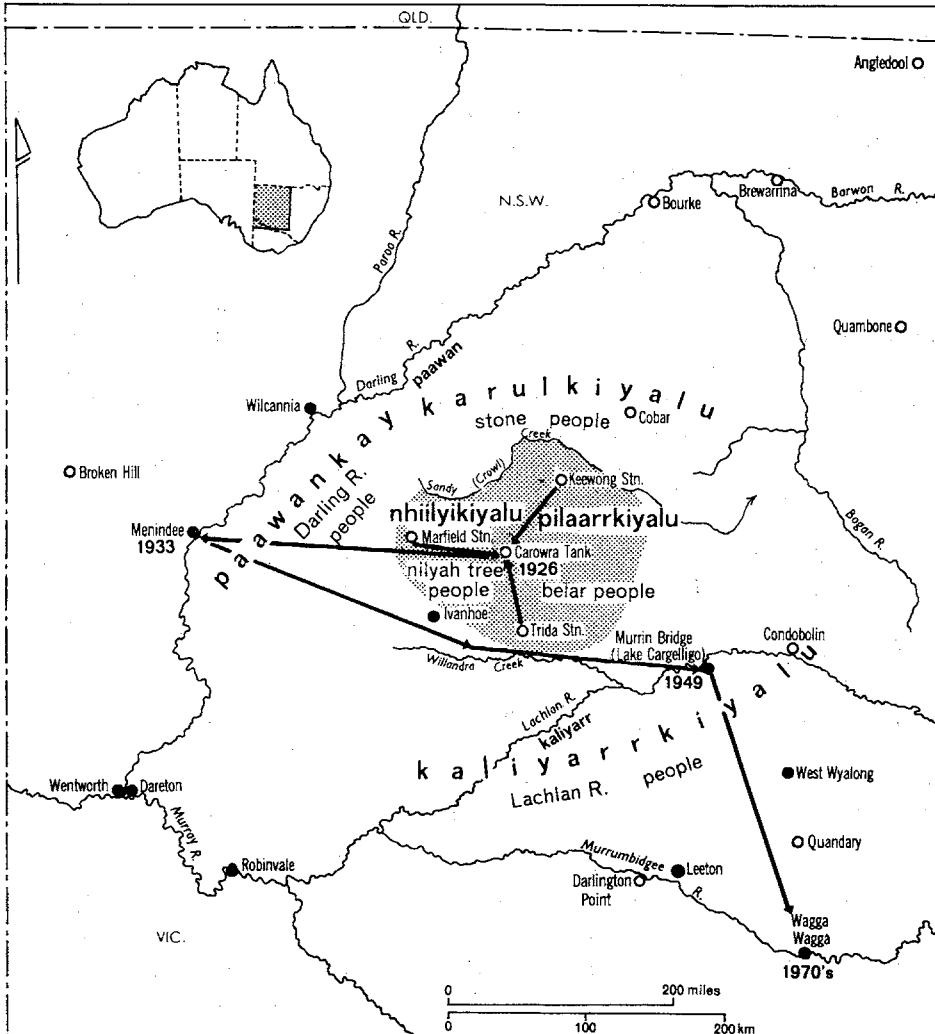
QLD.

Angledool

Brewarrina

Barwon R.

Bourke

N.S.W.

Paroo R.

Quambone

Darling R.

paawan

karulkiyalu

stone people

Cobar

Wilcannia

Broken Hill

Creek

Sandy (Crowl)

Keewong Stn.

paawankay

Darling R. people

nhiilyikiyalu

pilaarrkiyalu

Bogan R.

Menindee

1933

Marfield Stn.

Carowra Tank

nilyah tree people

1926

belar people

Ivanhoe

Trida Stn.

Murrin Bridge (Lake Cargelligo)

Condobolin

Willandra Creek

1949

Lachlan R.

kaliyarr

kaliyarrkiyalu

Lachlan R. people

Wentworth

Dareton

Murray R.

West Wyalong

Quandary

Robinvale

Murrumbidgee R.

Leeton

Darlington Point

VIC.

Wagga Wagga

1970's

0 200 miles

0 100 200 km